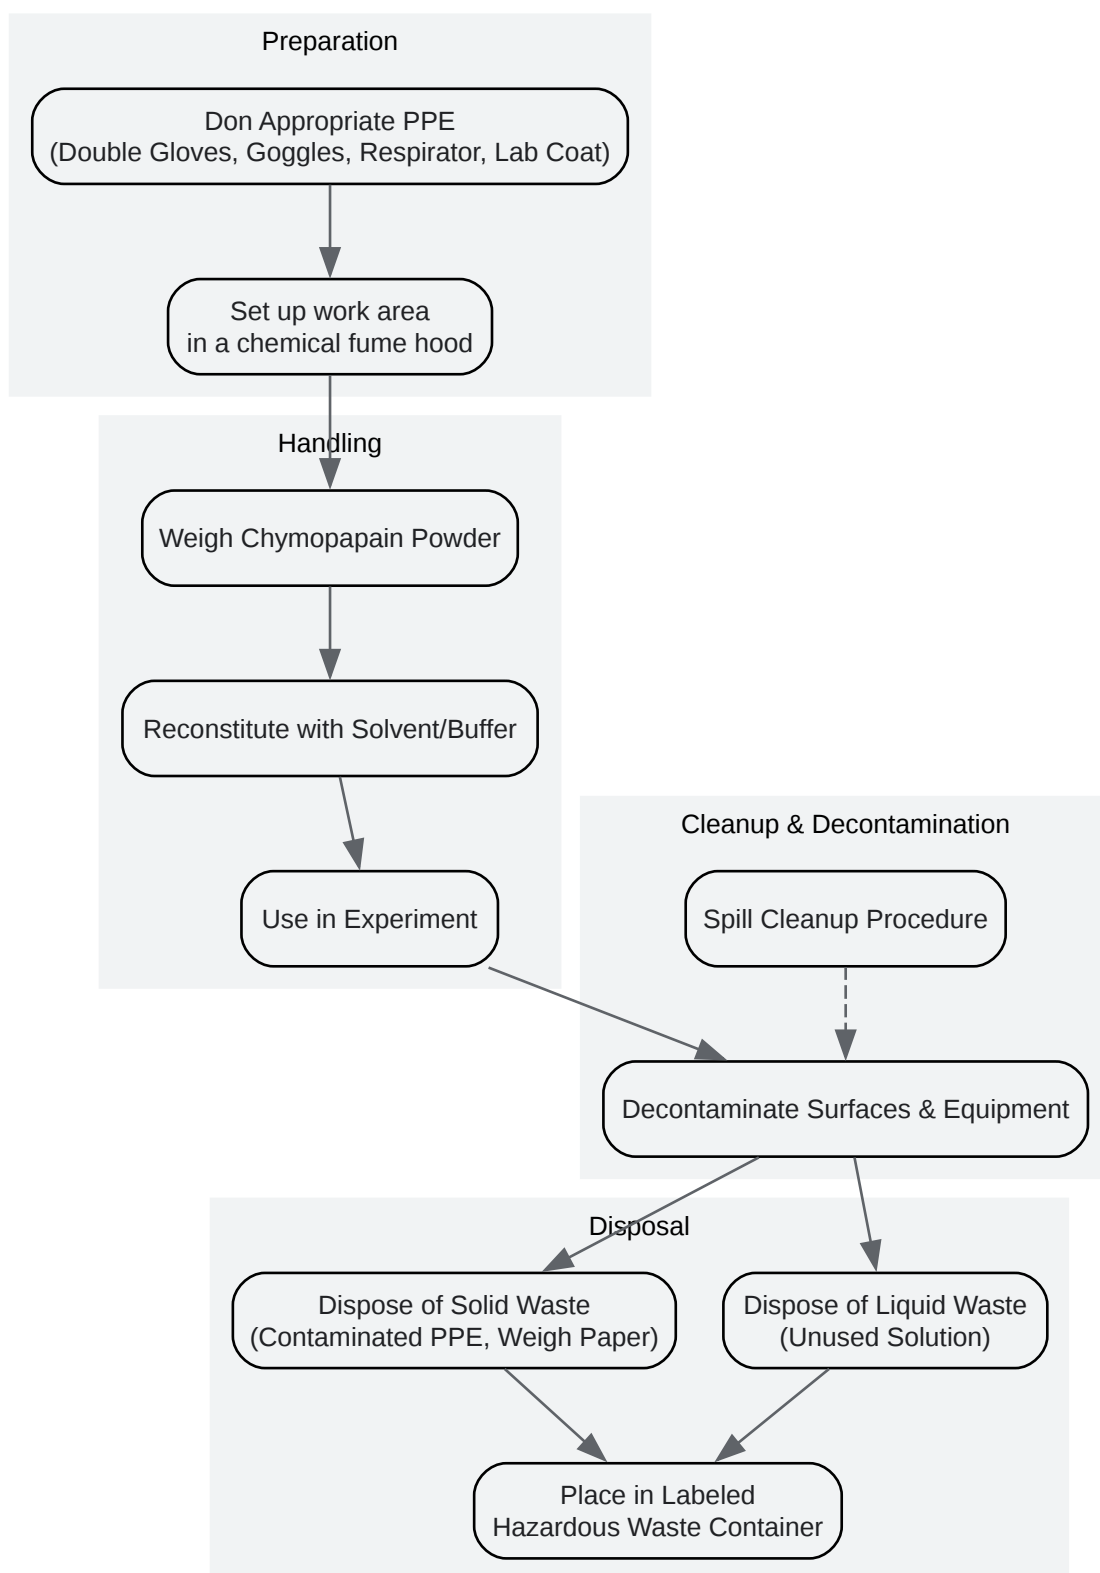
Preparation

Don Appropriate PPE
(Double Gloves, Goggles, Respirator, Lab Coat)

Set up work area
in a chemical fume hood

Handling

Weigh Chymopapain Powder

Reconstitute with Solvent/Buffer

Use in Experiment

Cleanup & Decontamination

Spill Cleanup Procedure

Decontaminate Surfaces & Equipment

Disposal

Dispose of Solid Waste
(Contaminated PPE, Weigh Paper)

Dispose of Liquid Waste
(Unused Solution)

Place in Labeled
Hazardous Waste Container